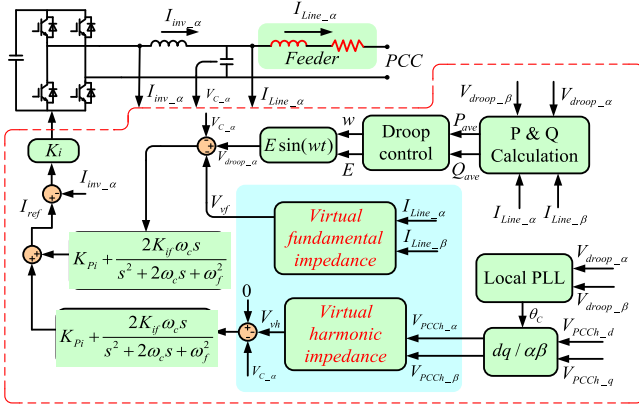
$I_{inv\_\alpha}$

$I_{Line\_\alpha}$

Feeder

PCC

$I_{inv\_\alpha}$

$V_{C\_\alpha}$

$I_{Line\_\alpha}$

$V_{droop\_\beta}$

$V_{droop\_\alpha}$

$V_{C\_\alpha}$

$w$

$P_{ave}$

$E\sin(wt)$

Droop control

P & Q Calculation

$V_{droop\_\alpha}$

$E$

$Q_{ave}$

$K_i$

$I_{inv\_\alpha}$

$I_{ref}$

$V_{vf}$

$I_{Line\_\alpha}$

$I_{Line\_\beta}$

Virtual fundamental impedance

$I_{Line\_\alpha}$

$I_{Line\_\beta}$

$K_{Pi}+\frac{2K_{if}\omega_c s}{s^2+2\omega_c s+\omega_f^2}$

Local PLL

$V_{droop\_\alpha}$

$V_{droop\_\beta}$

0

$V_{vh}$

$\theta_C$

$K_{Pi}+\frac{2K_{if}\omega_c s}{s^2+2\omega_c s+\omega_f^2}$

Virtual harmonic impedance

$V_{PCCh\_\alpha}$

$V_{PCCh\_d}$

$dq/\alpha\beta$

$V_{C\_\alpha}$

$V_{PCCh\_\beta}$

$V_{PCCh\_q}$